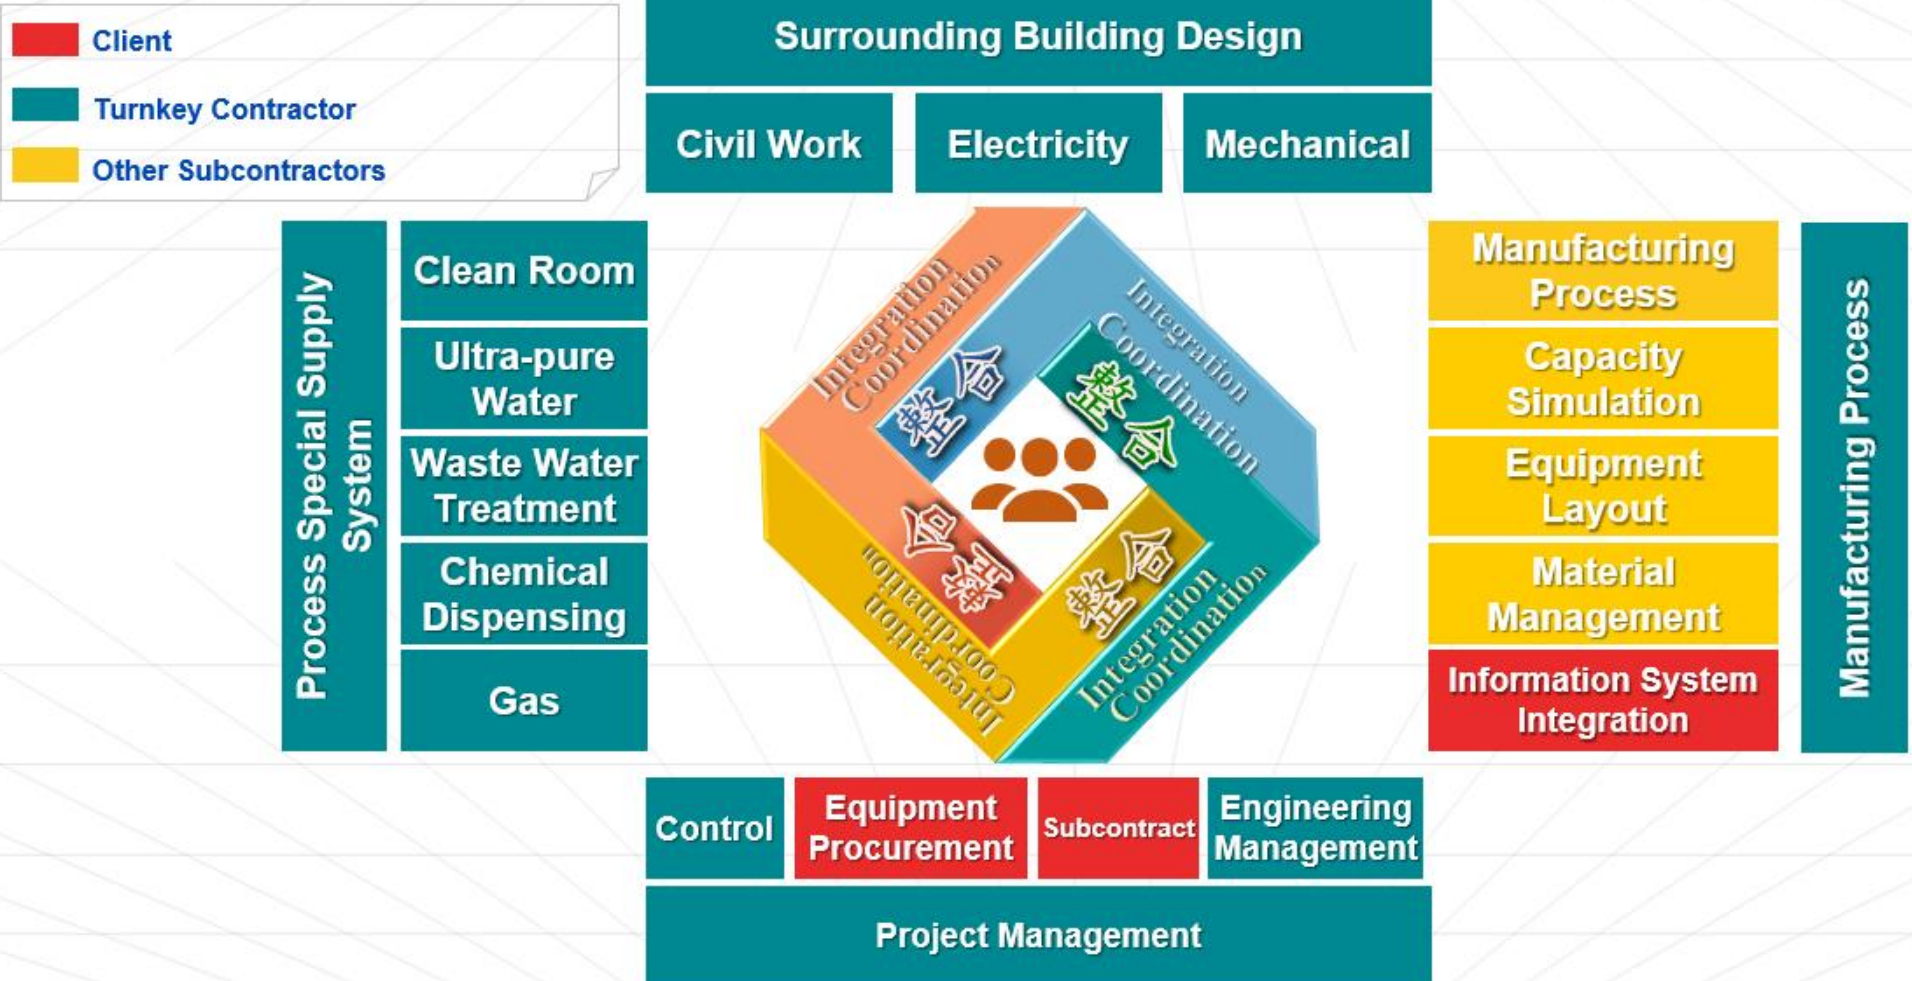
Client
Turnkey Contractor
Other Subcontractors

Surrounding Building Design

Civil Work
Electricity
Mechanical

Process Special Supply System

Clean Room
Ultra-pure Water
Waste Water Treatment
Chemical Dispensing
Gas

Integration Coordination
整合
Integration Coordination
整合
Integration Coordination
整合
Integration Coordination
整合

Manufacturing Process
Capacity Simulation
Equipment Layout
Material Management
Information System Integration

Manufacturing Process

Control
Equipment Procurement
Subcontract
Engineering Management

Project Management